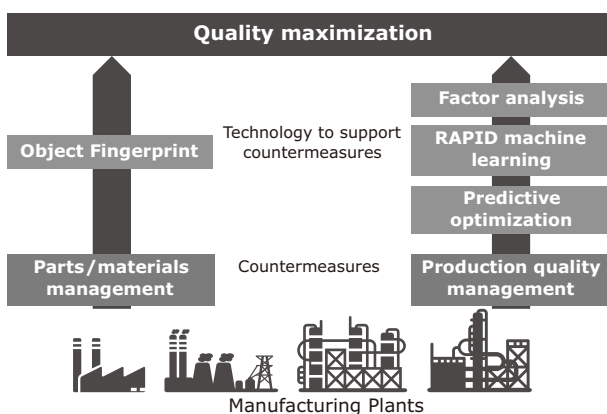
Quality maximization

Factor analysis

Technology to support countermeasures

Object Fingerprint

RAPID machine learning

Predictive optimization

Parts/materials management

Countermeasures

Production quality management

Manufacturing Plants